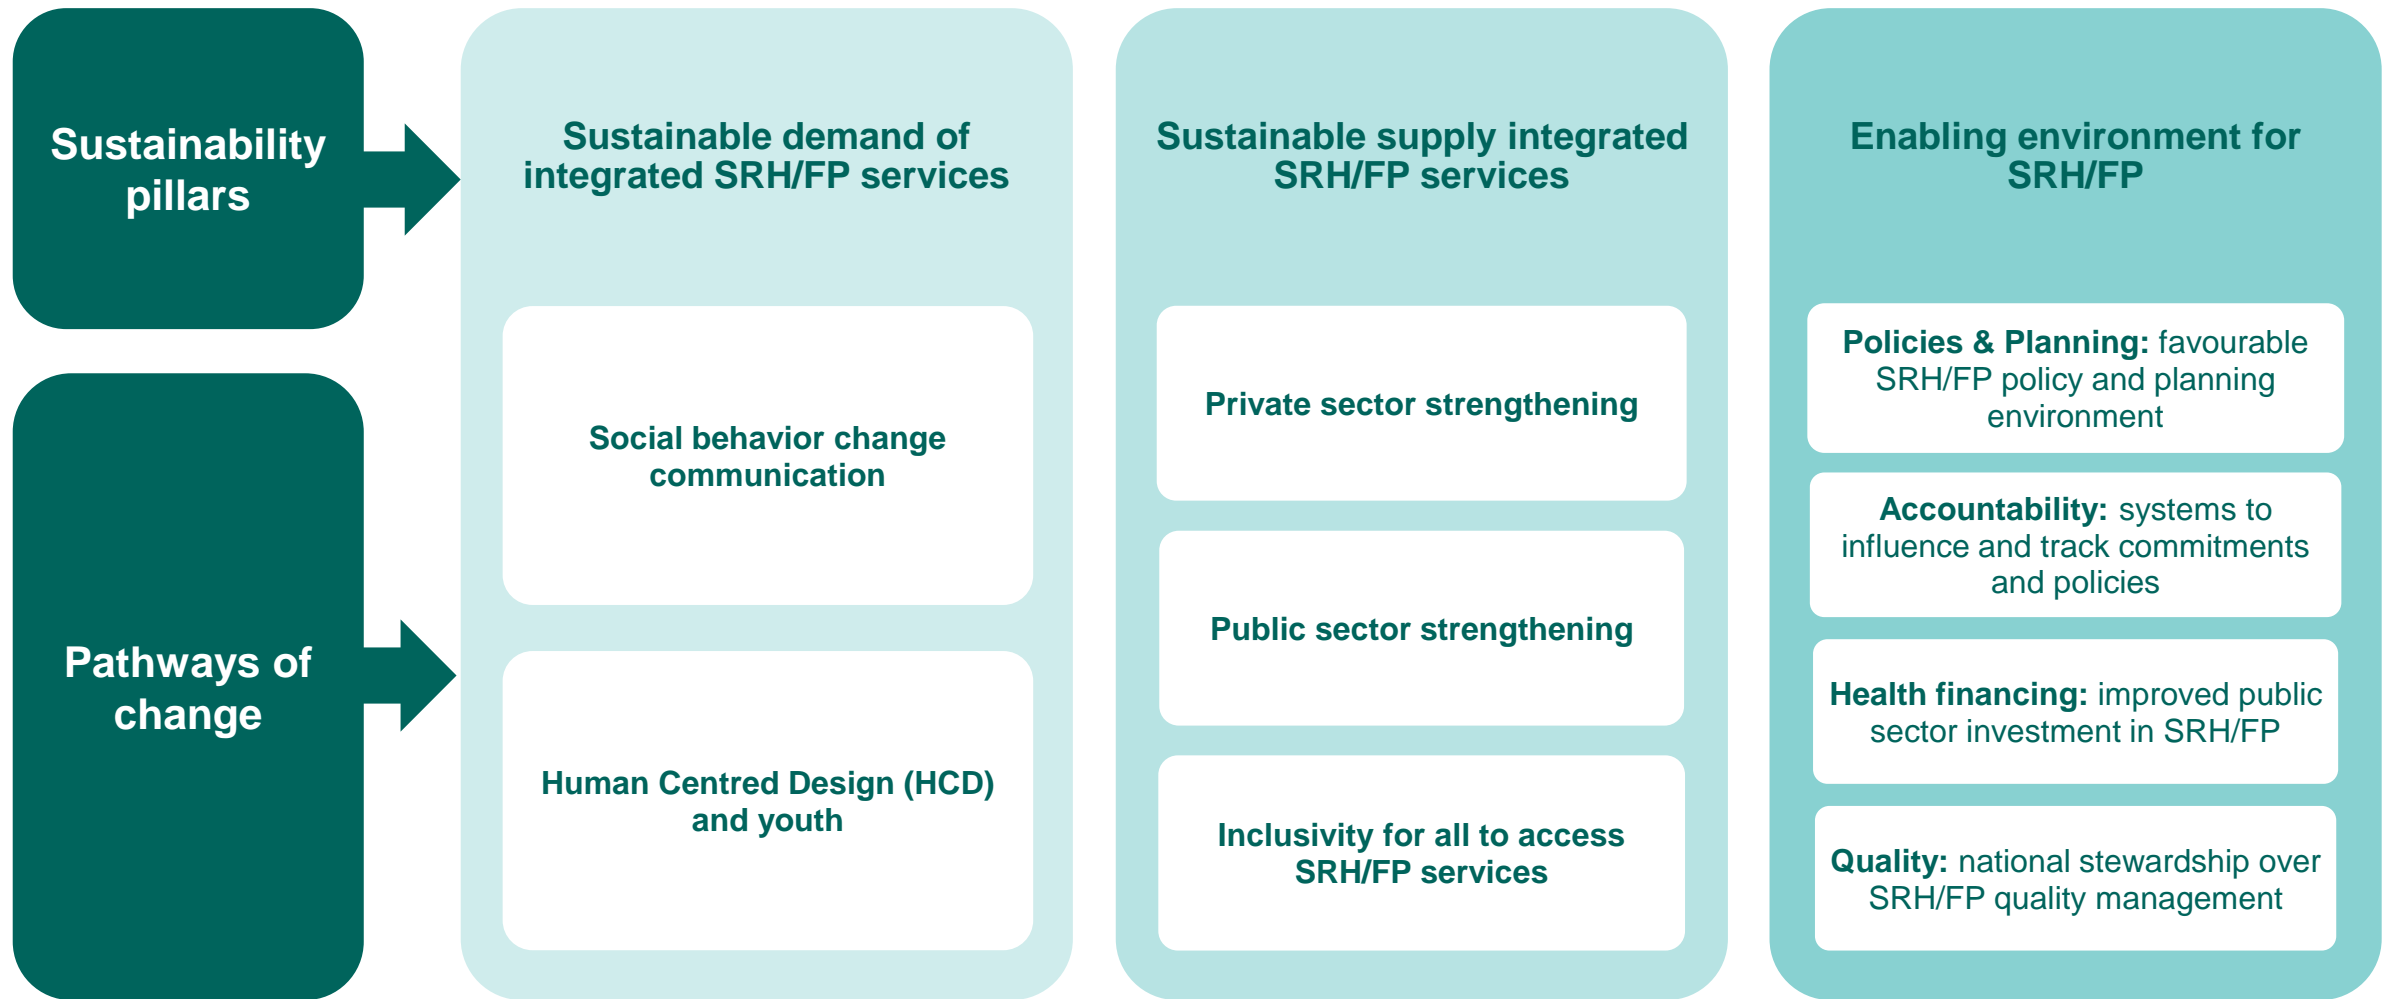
Sustainability pillars

Pathways of change

Sustainable demand of integrated SRH/FP services

Social behavior change communication

Human Centred Design (HCD) and youth

Sustainable supply integrated SRH/FP services

Private sector strengthening

Public sector strengthening

Inclusivity for all to access SRH/FP services

Enabling environment for SRH/FP

**Policies & Planning:** favourable SRH/FP policy and planning environment

**Accountability:** systems to influence and track commitments and policies

**Health financing:** improved public sector investment in SRH/FP

**Quality:** national stewardship over SRH/FP quality management